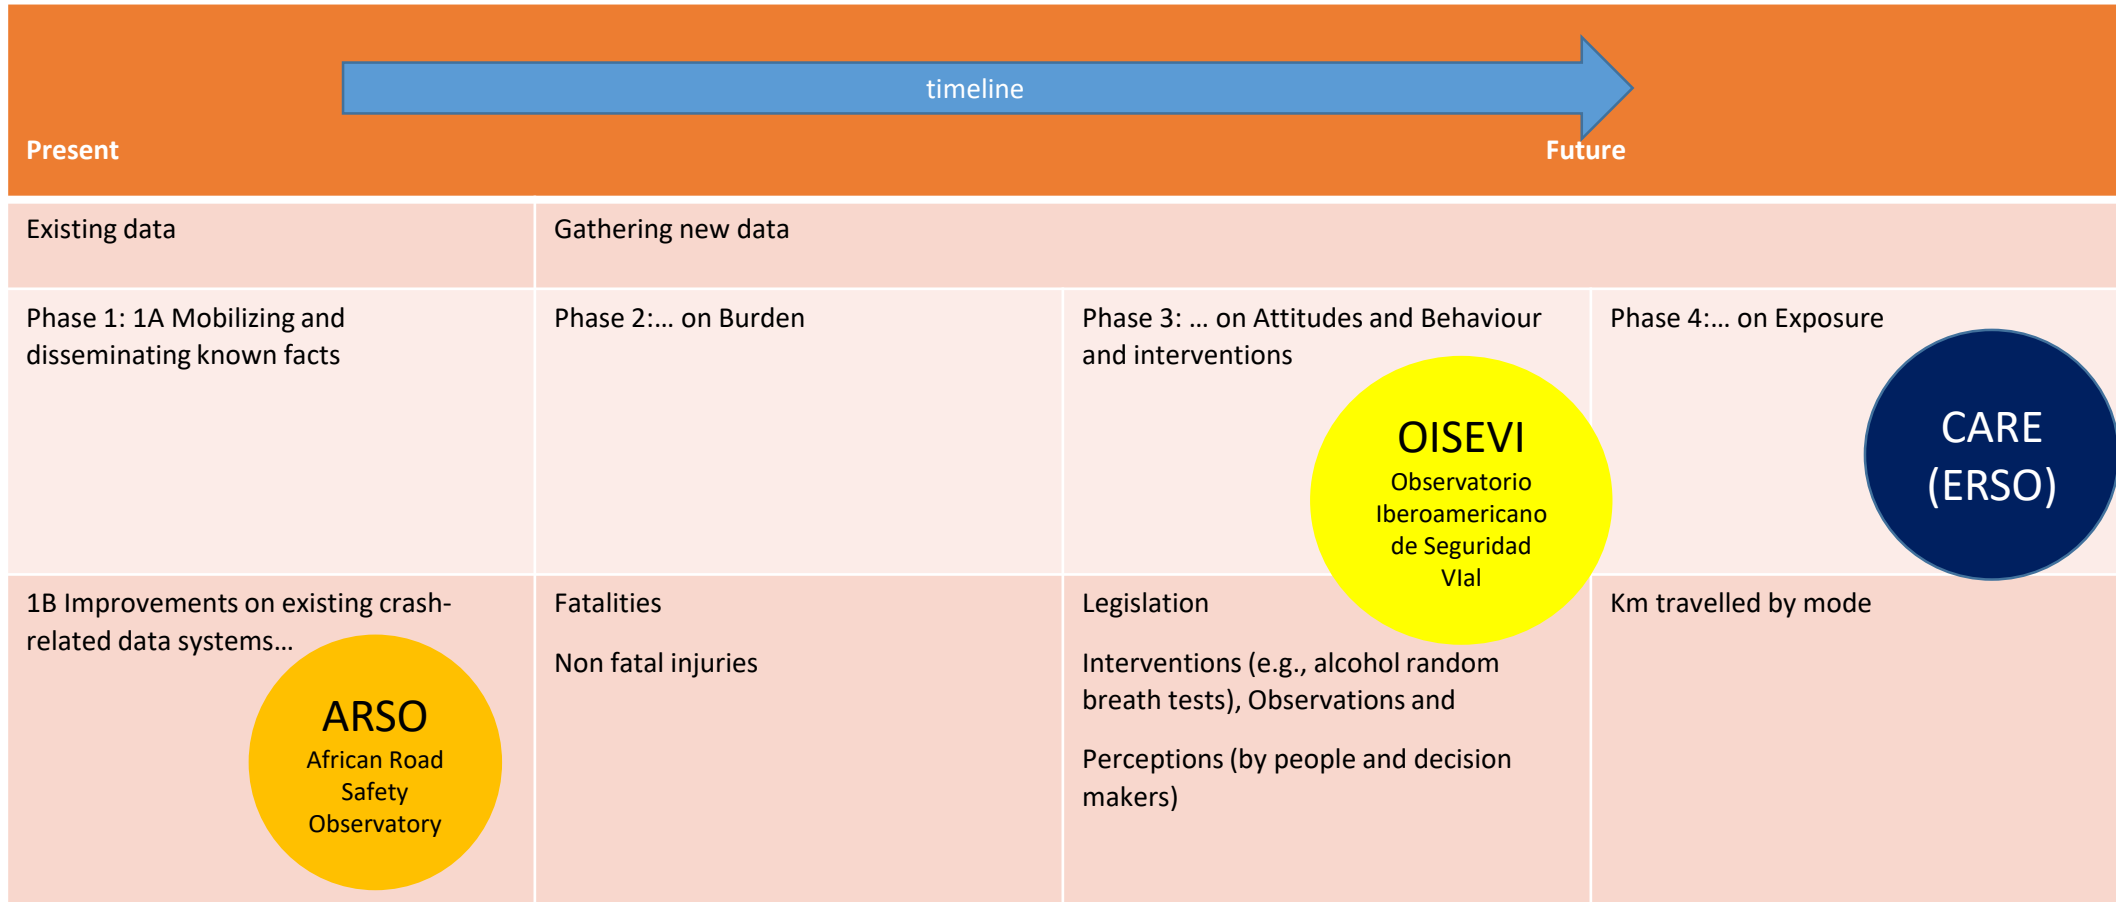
timeline

Present

Future

| Existing data | Gathering new data | | |
|---|---|---|---|
| Phase 1: 1A Mobilizing and disseminating known facts | Phase 2:… on Burden | Phase 3: … on Attitudes and Behaviour and interventions | Phase 4:… on Exposure |
| 1B Improvements on existing crash-related data systems… | Fatalities<br><br>Non fatal injuries | Legislation<br><br>Interventions (e.g., alcohol random breath tests), Observations and<br><br>Perceptions (by people and decision makers) | Km travelled by mode |

OISEVI
Observatorio Iberoamericano de Seguridad VIal

CARE (ERSO)

ARSO
African Road Safety Observatory